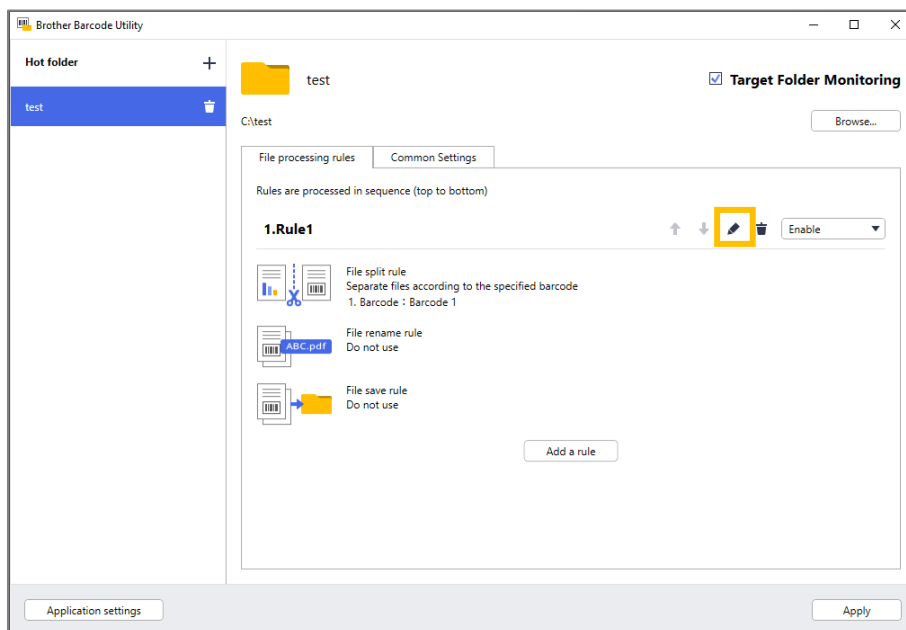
Brother Barcode Utility

Hot folder +

test

test

Target Folder Monitoring

C:\test

Browse...

File processing rules | Common Settings

Rules are processed in sequence (top to bottom)

1.Rule1

Enable

File split rule
Separate files according to the specified barcode
1. Barcode : Barcode 1

ABC.pdf

File rename rule
Do not use

File save rule
Do not use

Add a rule

Application settings

Apply